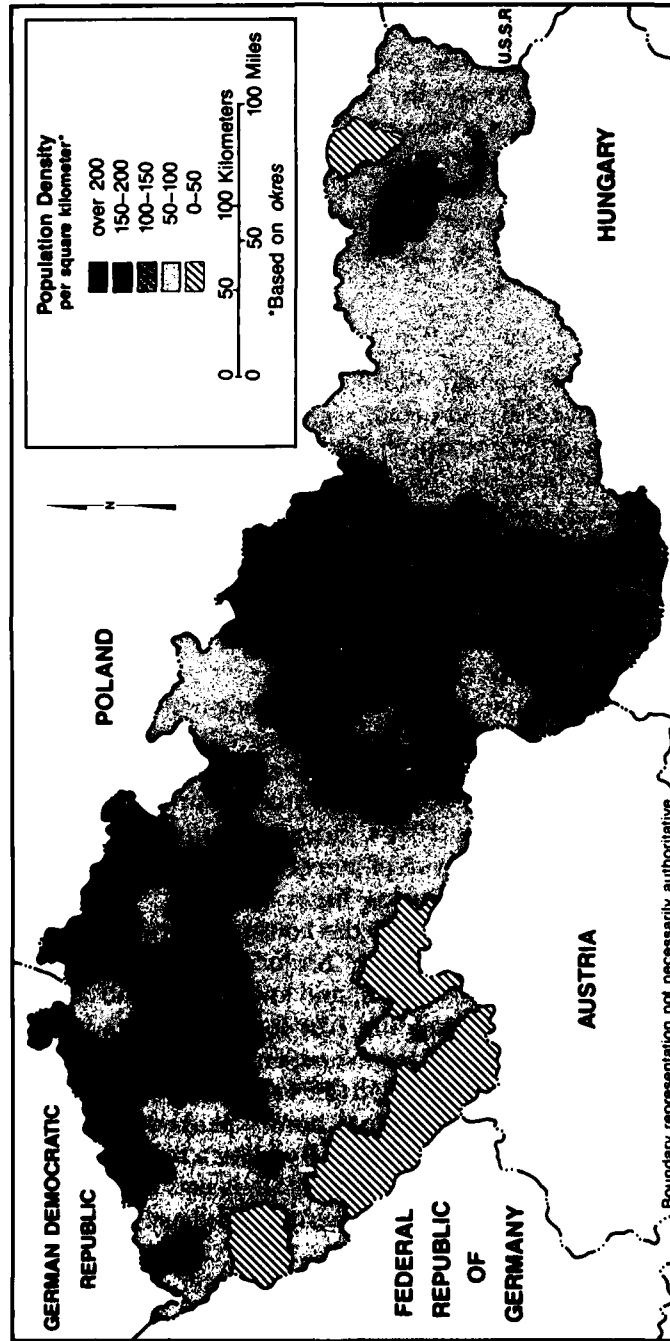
Population Density
per square kilometer*
over 200
150–200
100–150
50–100
0–50

0 50 100 Kilometers
0 50 100 Miles
*Based on okres

N

GERMAN DEMOCRATIC REPUBLIC

POLAND

U.S.S.R.

HUNGARY

AUSTRIA

FEDERAL REPUBLIC OF GERMANY

Boundary representation not necessarily authoritative